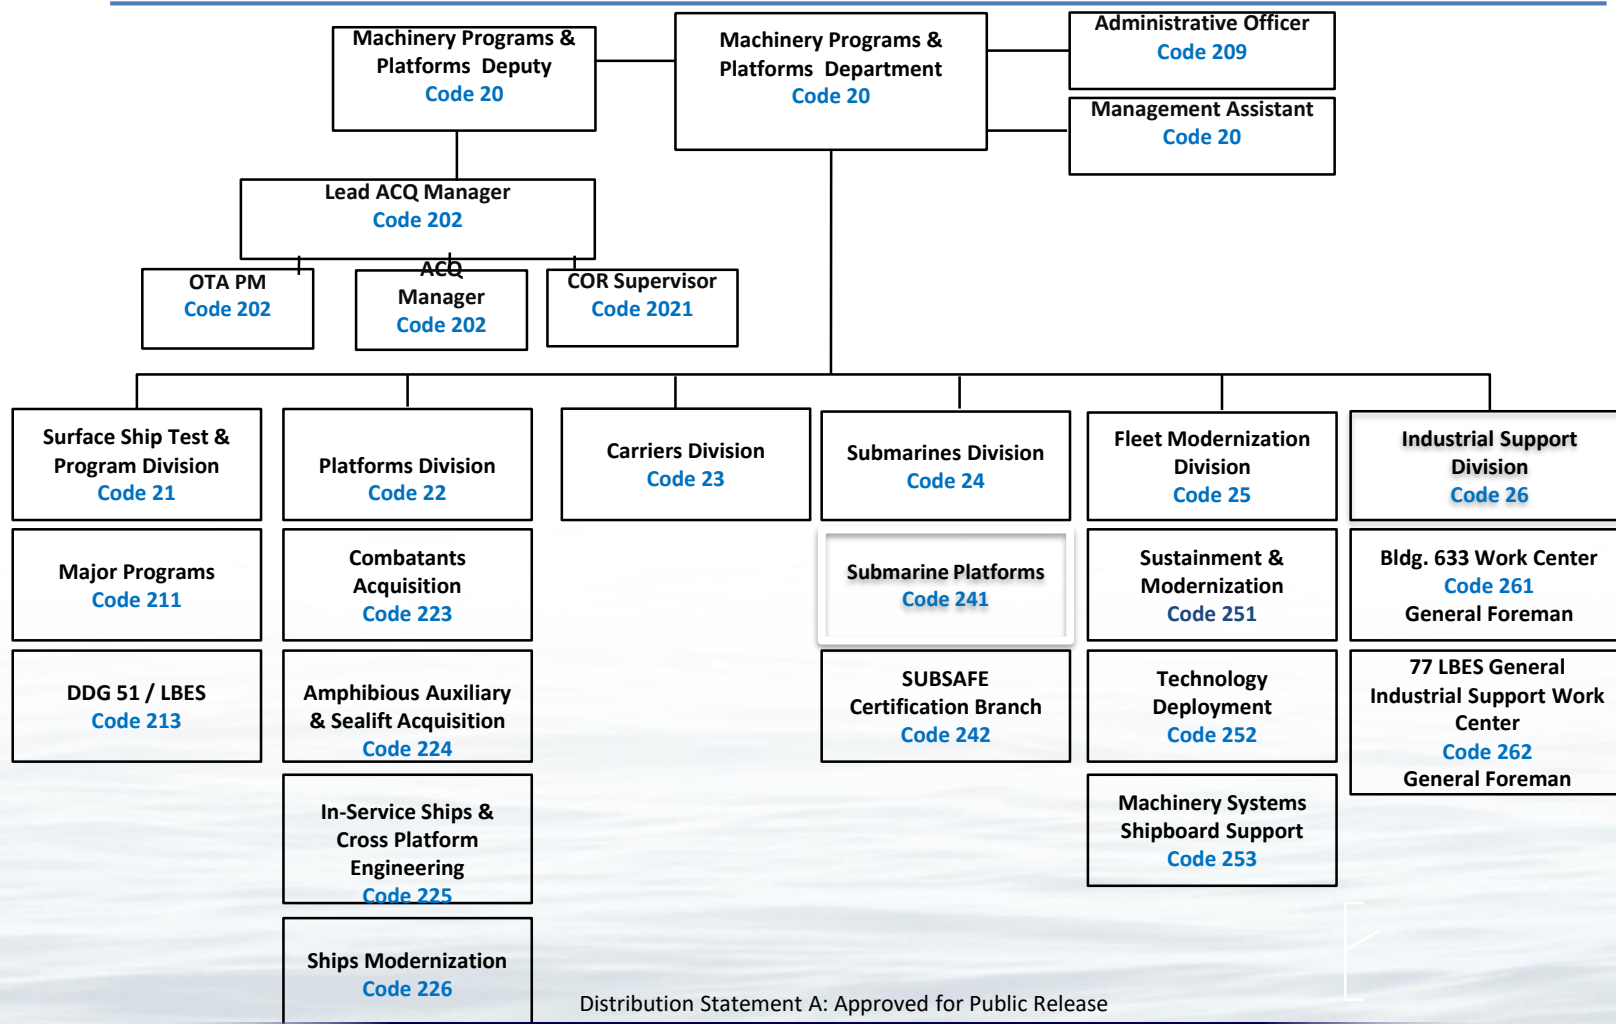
Machinery Programs & Platforms Deputy
Code 20

Machinery Programs & Platforms Department
Code 20

Administrative Officer
Code 209

Management Assistant
Code 20

Lead ACQ Manager
Code 202

OTA PM
Code 202

ACQ Manager
Code 202

COR Supervisor
Code 2021

Surface Ship Test & Program Division
Code 21

Major Programs
Code 211

DDG 51 / LBES
Code 213

Platforms Division
Code 22

Combatants Acquisition
Code 223

Amphibious Auxiliary & Sealift Acquisition
Code 224

In-Service Ships & Cross Platform Engineering
Code 225

Ships Modernization
Code 226

Carriers Division
Code 23

Submarines Division
Code 24

Submarine Platforms
Code 241

SUBSAFE Certification Branch
Code 242

Fleet Modernization Division
Code 25

Sustainment & Modernization
Code 251

Technology Deployment
Code 252

Machinery Systems Shipboard Support
Code 253

Industrial Support Division
Code 26

Bldg. 633 Work Center
Code 261
General Foreman

77 LBES General Industrial Support Work Center
Code 262
General Foreman

Distribution Statement A: Approved for Public Release